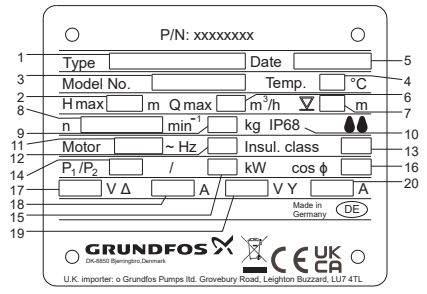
P/N: xxxxxxxx

1
Type
Date
5

3
Model No.
Temp.
°C
4

2
H max
m
Q max
$m^3/h$
6
$\nabla$
m
7

8
n
$min^{-1}$
kg
IP68
10

9
11
Motor
~ Hz
Insul. class
13

12
14
$P_1/P_2$
/
kW
cos φ
16

17
V Δ
A
V Y
A
20

18
15
19

Made in Germany
DE

GRUNDFOS
DK-8850 Bjerringbro,Denmark
CE UK CA

U.K. importer: o Grundfos Pumps ltd. Grovebury Road, Leighton Buzzard, LU7 4TL